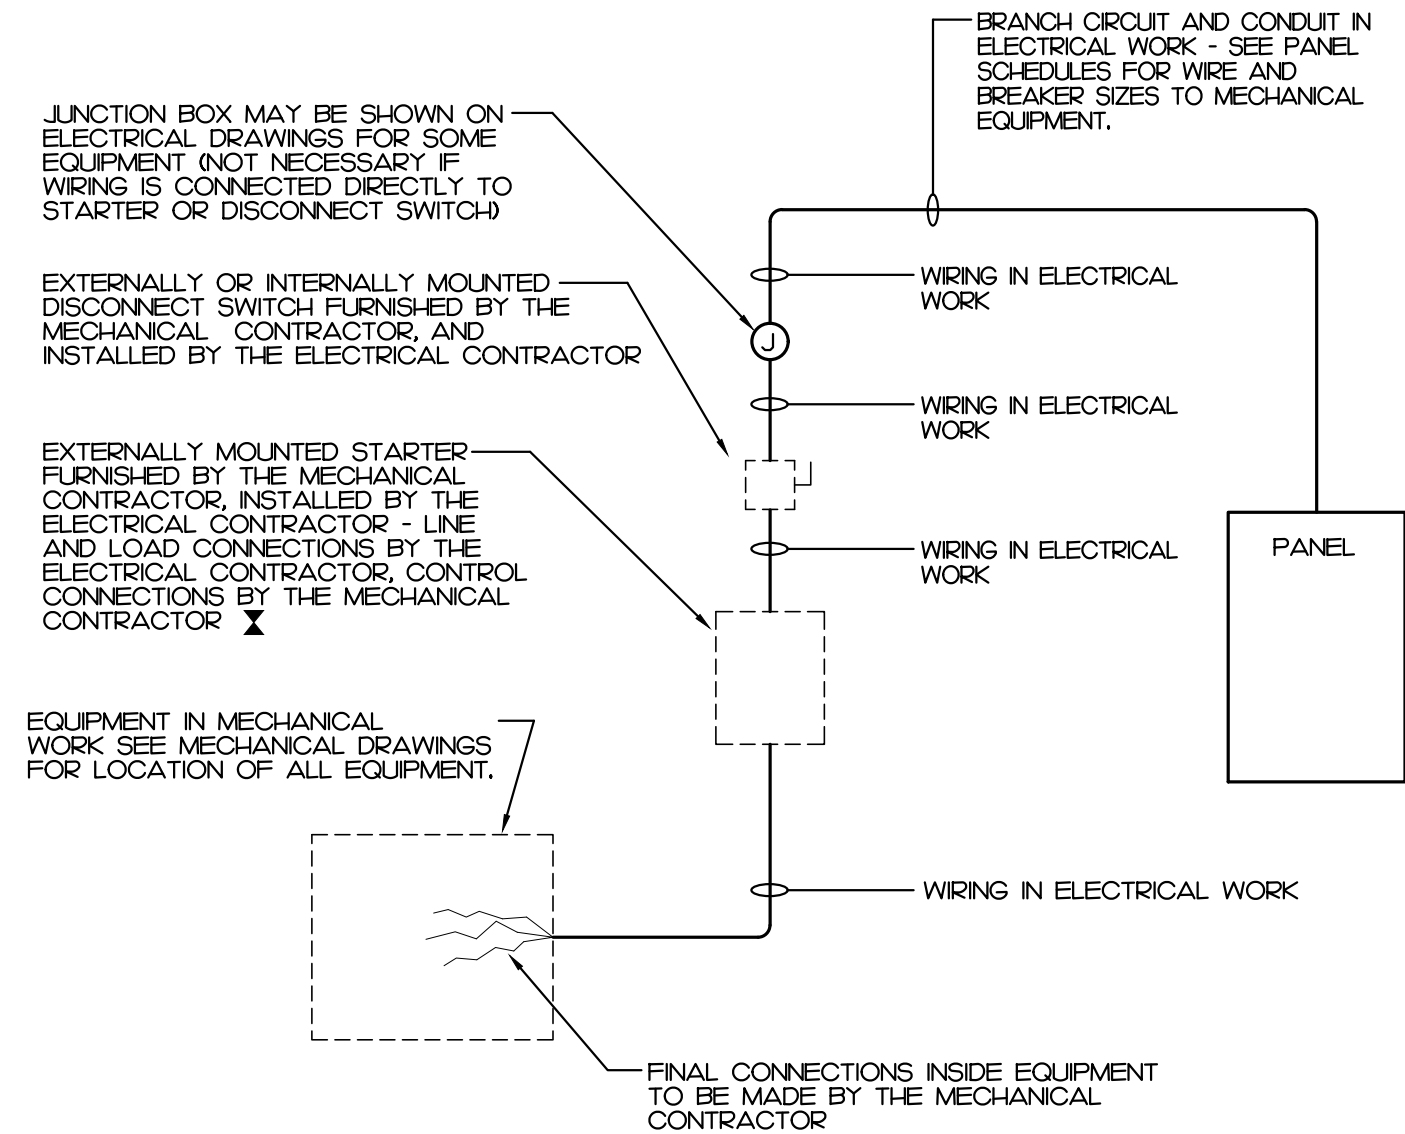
BRANCH CIRCUIT AND CONDUIT IN ELECTRICAL WORK - SEE PANEL SCHEDULES FOR WIRE AND BREAKER SIZES TO MECHANICAL EQUIPMENT.

JUNCTION BOX MAY BE SHOWN ON ELECTRICAL DRAWINGS FOR SOME EQUIPMENT (NOT NECESSARY IF WIRING IS CONNECTED DIRECTLY TO STARTER OR DISCONNECT SWITCH)

WIRING IN ELECTRICAL WORK

J

EXTERNALLY OR INTERNALLY MOUNTED DISCONNECT SWITCH FURNISHED BY THE MECHANICAL CONTRACTOR, AND INSTALLED BY THE ELECTRICAL CONTRACTOR

WIRING IN ELECTRICAL WORK

EXTERNALLY MOUNTED STARTER FURNISHED BY THE MECHANICAL CONTRACTOR, INSTALLED BY THE ELECTRICAL CONTRACTOR - LINE AND LOAD CONNECTIONS BY THE ELECTRICAL CONTRACTOR, CONTROL CONNECTIONS BY THE MECHANICAL CONTRACTOR

WIRING IN ELECTRICAL WORK

PANEL

EQUIPMENT IN MECHANICAL WORK SEE MECHANICAL DRAWINGS FOR LOCATION OF ALL EQUIPMENT.

WIRING IN ELECTRICAL WORK

FINAL CONNECTIONS INSIDE EQUIPMENT TO BE MADE BY THE MECHANICAL CONTRACTOR